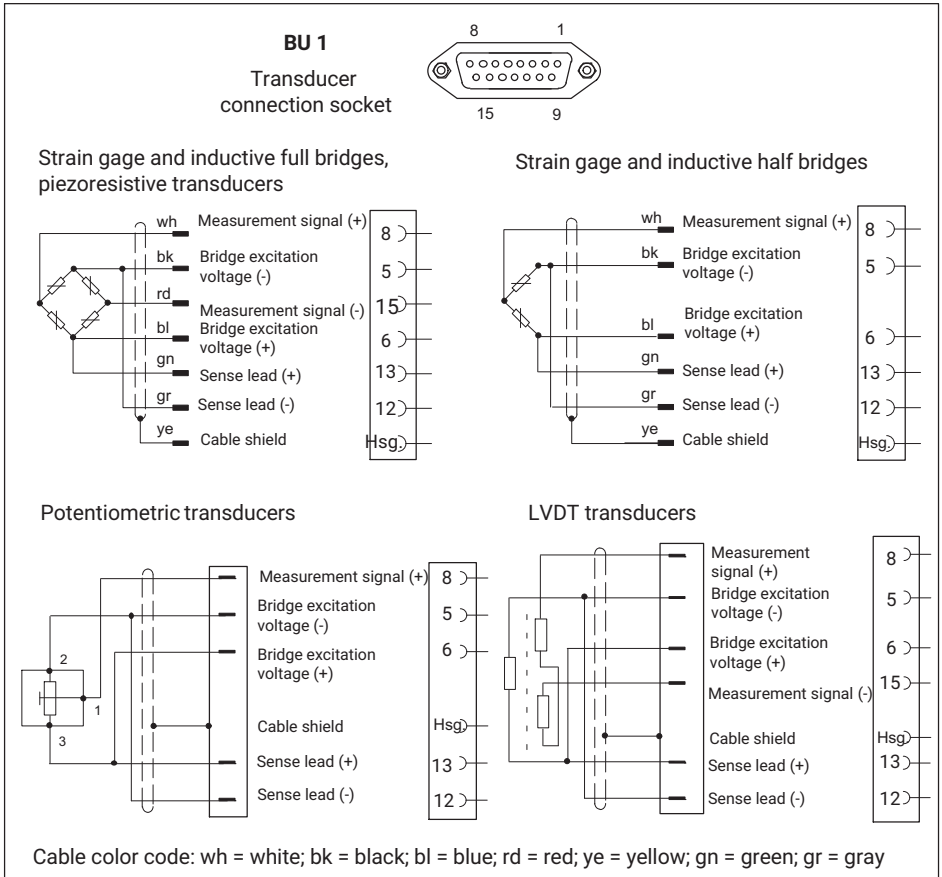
BU 1

Transducer connection socket

8 1

15 9

Strain gage and inductive full bridges, piezoresistive transducers

wh Measurement signal (+) 8
bk Bridge excitation voltage (-) 5
rd Measurement signal (-) 15
bl Bridge excitation voltage (+) 6
gn Sense lead (+) 13
gr Sense lead (-) 12
ye Cable shield Hsg

Strain gage and inductive half bridges

wh Measurement signal (+) 8
bk Bridge excitation voltage (-) 5
bl Bridge excitation voltage (+) 6
gn Sense lead (+) 13
gr Sense lead (-) 12
ye Cable shield Hsg

Potentiometric transducers

2
1
3

Measurement signal (+) 8
Bridge excitation voltage (-) 5
Bridge excitation voltage (+) 6
Cable shield Hsg
Sense lead (+) 13
Sense lead (-) 12

LVDT transducers

Measurement signal (+) 8
Bridge excitation voltage (-) 5
Bridge excitation voltage (+) 6
Measurement signal (-) 15
Cable shield Hsg
Sense lead (+) 13
Sense lead (-) 12

Cable color code: wh = white; bk = black; bl = blue; rd = red; ye = yellow; gn = green; gr = gray